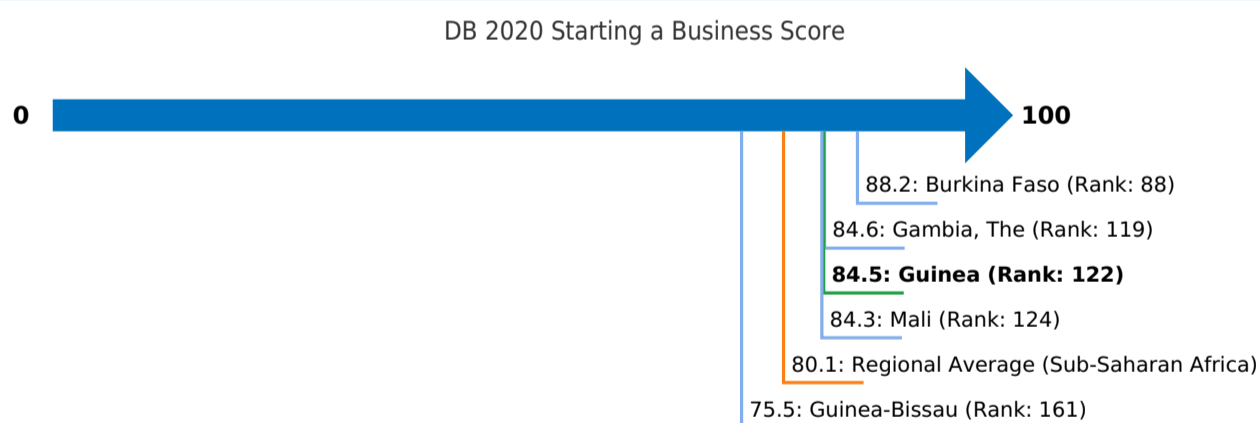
DB 2020 Starting a Business Score

0

100

88.2: Burkina Faso (Rank: 88)

84.6: Gambia, The (Rank: 119)

**84.5: Guinea (Rank: 122)**

84.3: Mali (Rank: 124)

80.1: Regional Average (Sub-Saharan Africa)

75.5: Guinea-Bissau (Rank: 161)